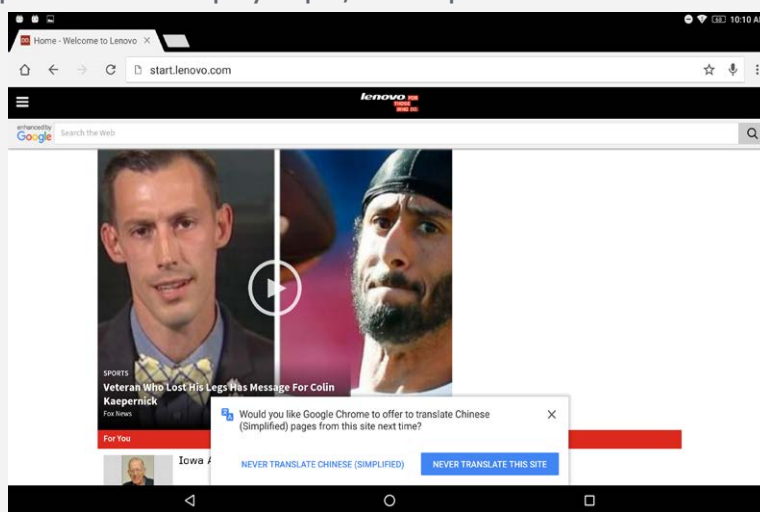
10:10 A

Home - Welcome to Lenovo ×

start.lenovo.com

lenovo FOR THOSE WHO DO.

enhanced by Google Search the Web

SPORTS

Veteran Who Lost His Legs Has Message For Colin Kaepernick

Fox News

For You

Iowa A

Would you like Google Chrome to offer to translate Chinese (Simplified) pages from this site next time?

NEVER TRANSLATE CHINESE (SIMPLIFIED)

NEVER TRANSLATE THIS SITE